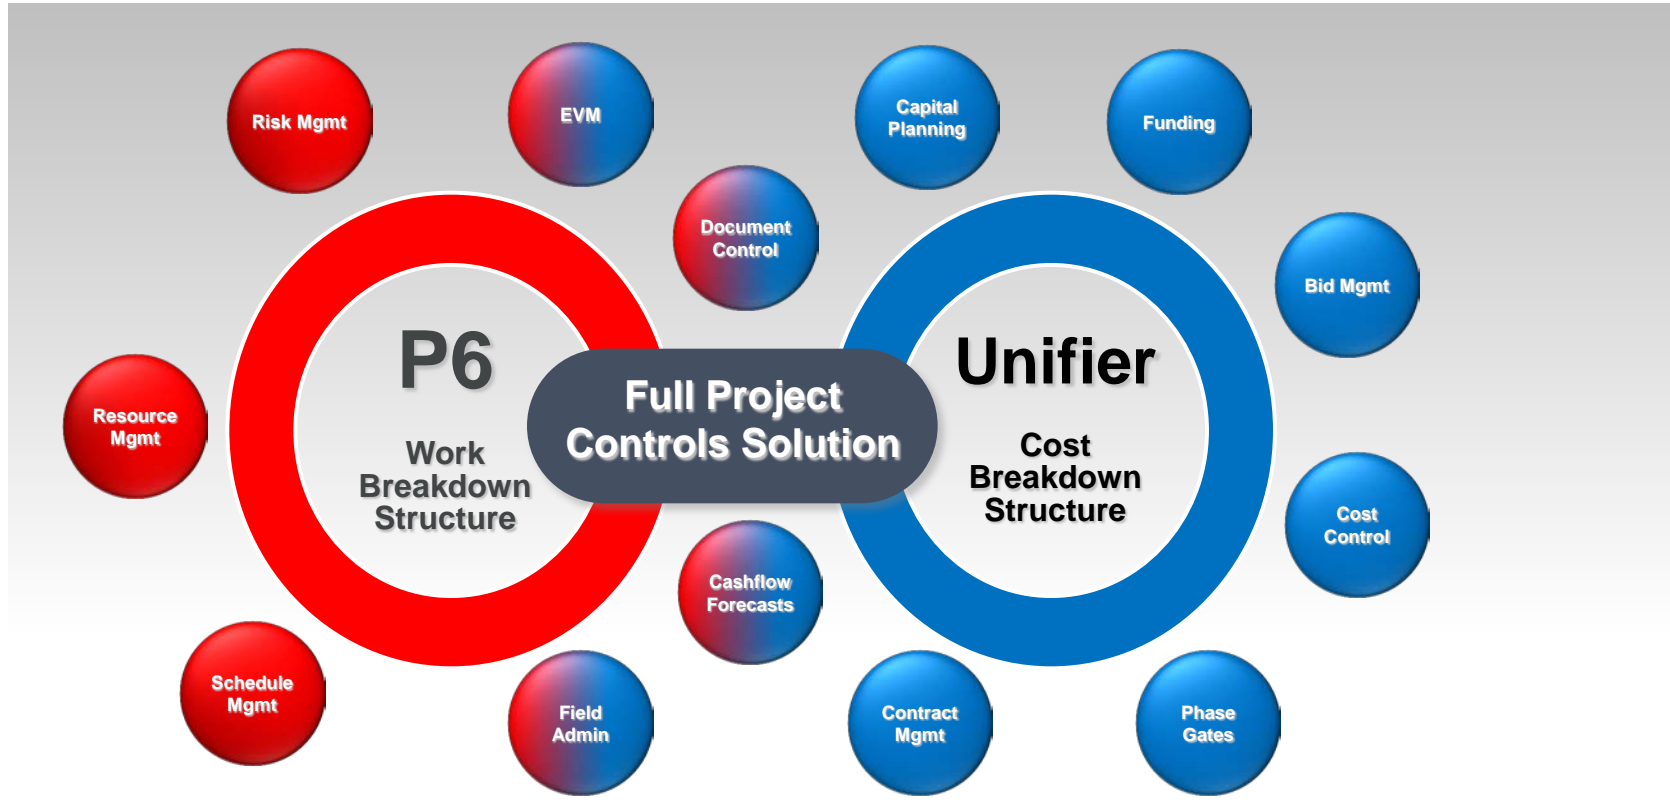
Risk Mgmt

EVM

Capital Planning

Funding

Document Control

Bid Mgmt

P6

Work Breakdown Structure

Full Project Controls Solution

Unifier

Cost Breakdown Structure

Resource Mgmt

Cost Control

Cashflow Forecasts

Schedule Mgmt

Field Admin

Contract Mgmt

Phase Gates